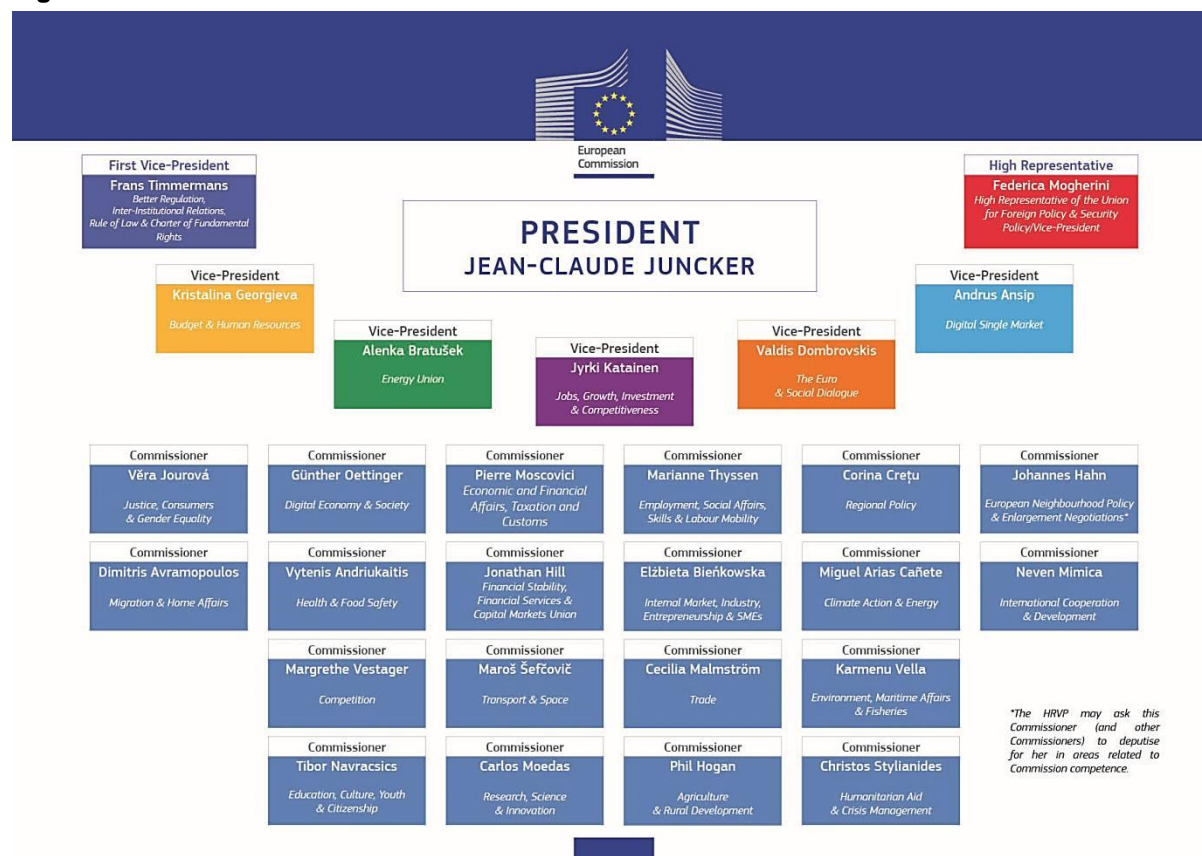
European Commission

First Vice-President
Frans Timmermans
Better Regulation, Inter-Institutional Relations, Rule of Law & Charter of Fundamental Rights

PRESIDENT
JEAN-CLAUDE JUNCKER

High Representative
Federica Mogherini
High Representative of the Union for Foreign Policy & Security Policy/Vice-President

Vice-President
Kristalina Georgieva
Budget & Human Resources

Vice-President
Andrus Ansip
Digital Single Market

Vice-President
Alenka Bratušek
Energy Union

Vice-President
Jyrki Katainen
Jobs, Growth, Investment & Competitiveness

Vice-President
Valdis Dombrovskis
The Euro & Social Dialogue

Commissioner
Věra Jourová
Justice, Consumers & Gender Equality

Commissioner
Günther Oettinger
Digital Economy & Society

Commissioner
Pierre Moscovici
Economic and Financial Affairs, Taxation and Customs

Commissioner
Marianne Thyssen
Employment, Social Affairs, Skills & Labour Mobility

Commissioner
Corina Crețu
Regional Policy

Commissioner
Johannes Hahn
European Neighbourhood Policy & Enlargement Negotiations*

Commissioner
Dimitris Avramopoulos
Migration & Home Affairs

Commissioner
Vytenis Andriukaitis
Health & Food Safety

Commissioner
Jonathan Hill
Financial Stability, Financial Services & Capital Markets Union

Commissioner
Elżbieta Bieńkowska
Internal Market, Industry, Entrepreneurship & SMEs

Commissioner
Miguel Arias Cañete
Climate Action & Energy

Commissioner
Neven Mimica
International Cooperation & Development

Commissioner
Margrethe Vestager
Competition

Commissioner
Maroš Šefčovič
Transport & Space

Commissioner
Cecilia Malmström
Trade

Commissioner
Karmenu Vella
Environment, Maritime Affairs & Fisheries

*The HRVP may ask this Commissioner (and other Commissioners) to deputise for her in areas related to Commission competence.

Commissioner
Tibor Navracsics
Education, Culture, Youth & Citizenship

Commissioner
Carlos Moedas
Research, Science & Innovation

Commissioner
Phil Hogan
Agriculture & Rural Development

Commissioner
Christos Stylianides
Humanitarian Aid & Crisis Management